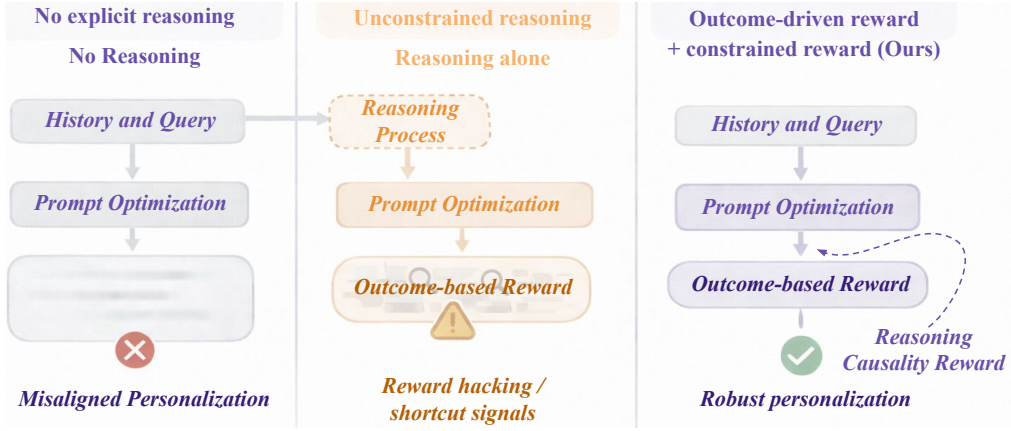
No explicit reasoning

No Reasoning

History and Query

Prompt Optimization

Misaligned Personalization

Unconstrained reasoning

Reasoning alone

Reasoning Process

Prompt Optimization

Outcome-based Reward

Reward hacking / shortcut signals

Outcome-driven reward + constrained reward (Ours)

History and Query

Prompt Optimization

Outcome-based Reward

Reasoning Causality Reward

Robust personalization